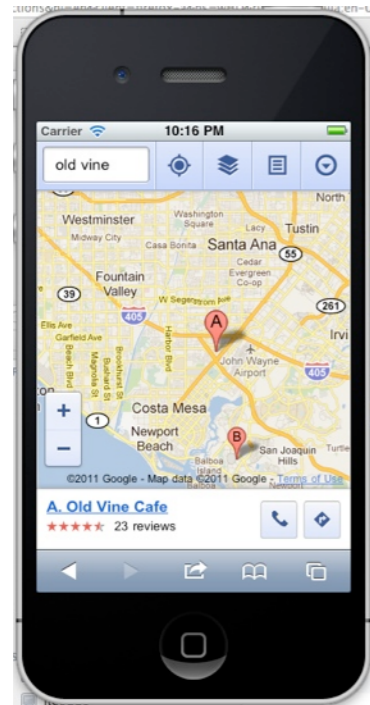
Carrier 10:16 PM

old vine

North
Westminster
Washington Square
Lake
Tustin
Midway City
Casa Bonita
Santa Ana
55
Cedar
Evergreen
Co-op
Fountain Valley
39
W Segerstrom Ave
261
405
A
Irvi
Ellis Ave
Garfield Ave
Beach Blvd
Magnolia St
Brookhurst St
Bushard St
Harbor Blvd
John Wayne Airport
405
1
Costa Mesa
+
−
Newport Beach
B
San Joaquin Hills
Turtle
Balboa Island
©2011 Google - Map data ©2011 Google - Terms of Use

A. Old Vine Cafe
★★★★★ 23 reviews